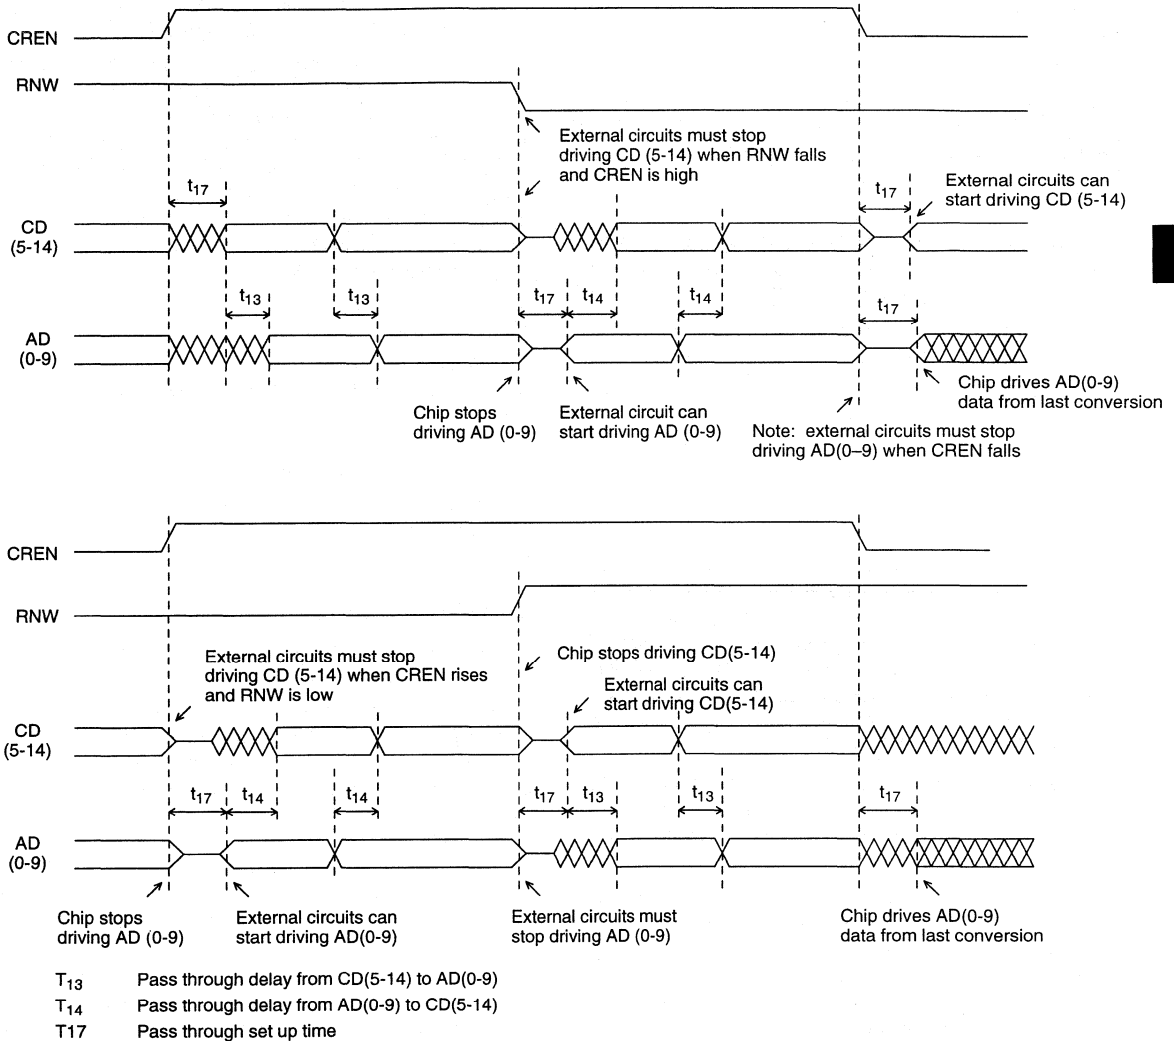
CREN

RNW

External circuits must stop driving CD (5-14) when RNW falls and CREN is high

$t_{17}$

$t_{17}$

External circuits can start driving CD (5-14)

CD (5-14)

$t_{13}$

$t_{13}$

$t_{17}$

$t_{14}$

$t_{14}$

$t_{17}$

AD (0-9)

Chip drives AD(0-9) data from last conversion

Chip stops driving AD (0-9)

External circuit can start driving AD (0-9)

Note: external circuits must stop driving AD(0–9) when CREN falls

CREN

RNW

External circuits must stop driving CD (5-14) when CREN rises and RNW is low

Chip stops driving CD(5-14)

External circuits can start driving CD(5-14)

CD (5-14)

$t_{17}$

$t_{14}$

$t_{14}$

$t_{17}$

$t_{13}$

$t_{13}$

$t_{17}$

AD (0-9)

Chip stops driving AD (0-9)

External circuits can start driving AD(0-9)

External circuits must stop driving AD (0-9)

Chip drives AD(0-9) data from last conversion

$T_{13}$ Pass through delay from CD(5-14) to AD(0-9)

$T_{14}$ Pass through delay from AD(0-9) to CD(5-14)

T17 Pass through set up time